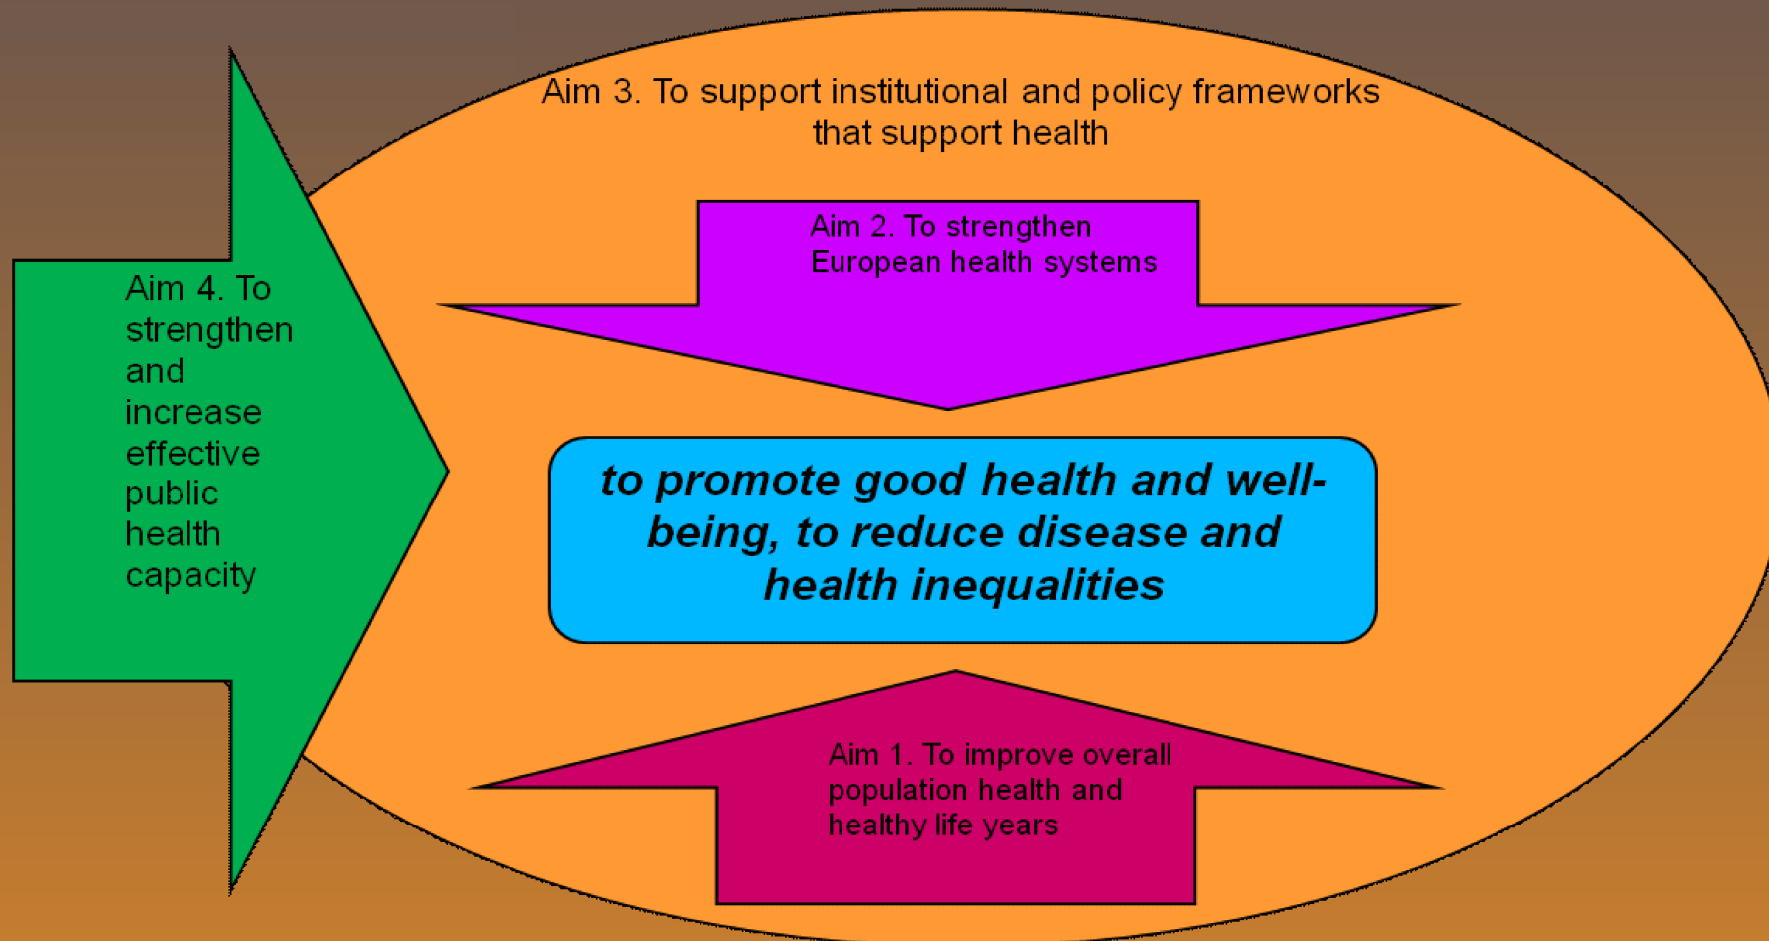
Aim 3. To support institutional and policy frameworks that support health

Aim 2. To strengthen European health systems

Aim 4. To strengthen and increase effective public health capacity

to promote good health and well-being, to reduce disease and health inequalities

Aim 1. To improve overall population health and healthy life years